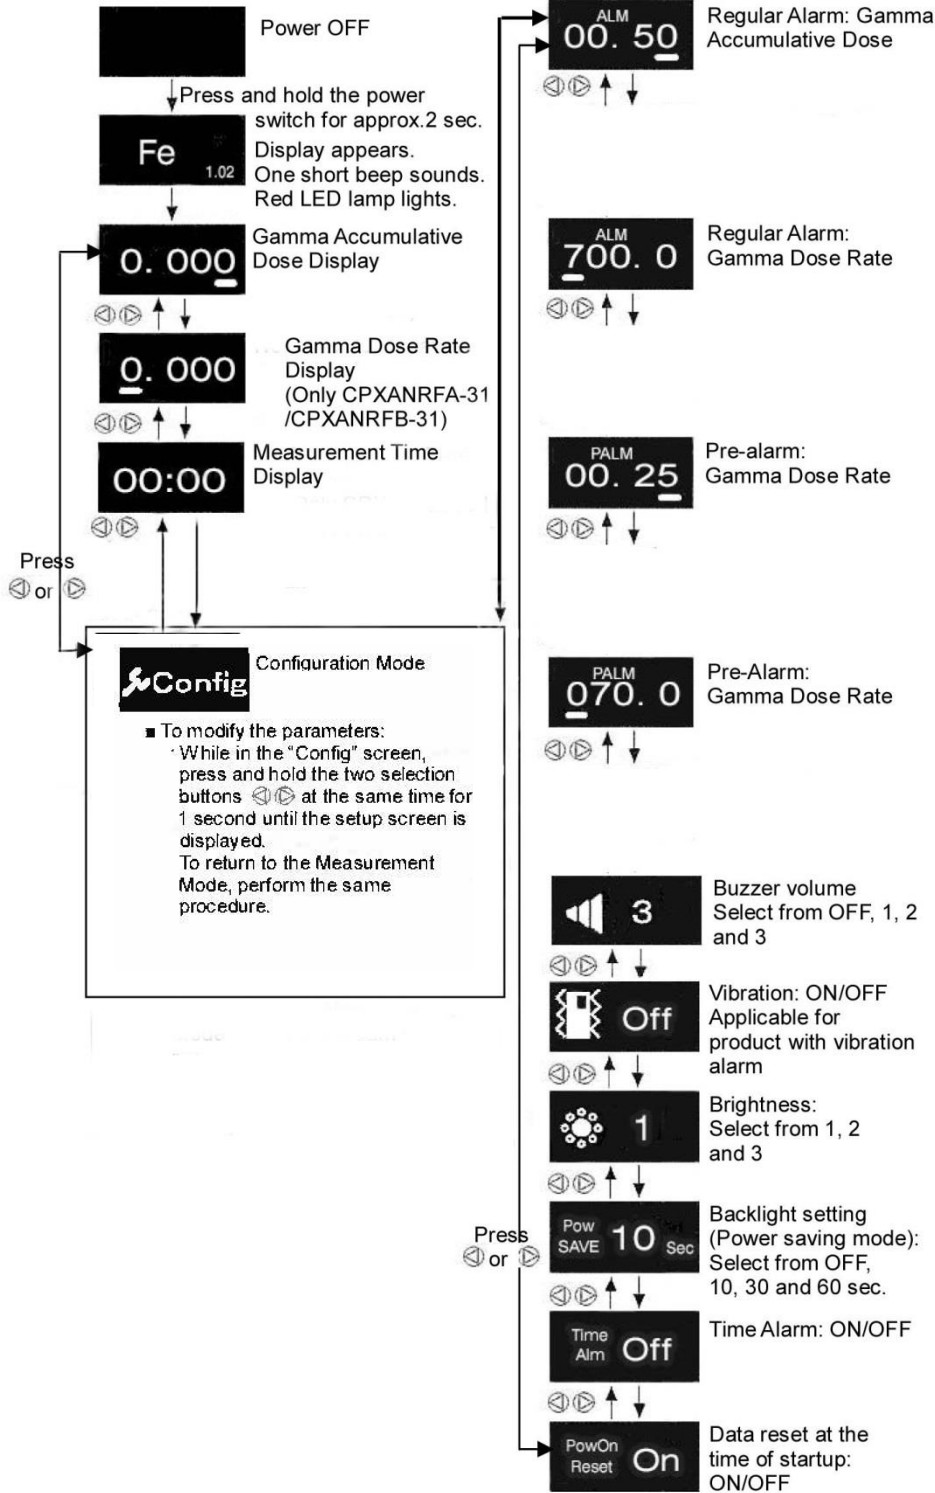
Power OFF

Press and hold the power switch for approx.2 sec.

Fe
1.02

Display appears.
One short beep sounds.
Red LED lamp lights.

0. 000

Gamma Accumulative Dose Display

0. 000

Gamma Dose Rate Display
(Only CPXANRFA-31 /CPXANRFB-31)

00:00

Measurement Time Display

Press
or

Config

Configuration Mode

■ To modify the parameters:
· While in the "Config" screen, press and hold the two selection buttons at the same time for 1 second until the setup screen is displayed.
To return to the Measurement Mode, perform the same procedure.

ALM
00. 50

Regular Alarm: Gamma Accumulative Dose

ALM
700. 0

Regular Alarm:
Gamma Dose Rate

PALM
00. 25

Pre-alarm:
Gamma Dose Rate

PALM
070. 0

Pre-Alarm:
Gamma Dose Rate

3

Buzzer volume
Select from OFF, 1, 2 and 3

Off

Vibration: ON/OFF
Applicable for product with vibration alarm

1

Brightness:
Select from 1, 2 and 3

Press
or

Pow SAVE 10 Sec

Backlight setting (Power saving mode):
Select from OFF, 10, 30 and 60 sec.

Time Alm Off

Time Alarm: ON/OFF

PowOn Reset On

Data reset at the time of startup: ON/OFF